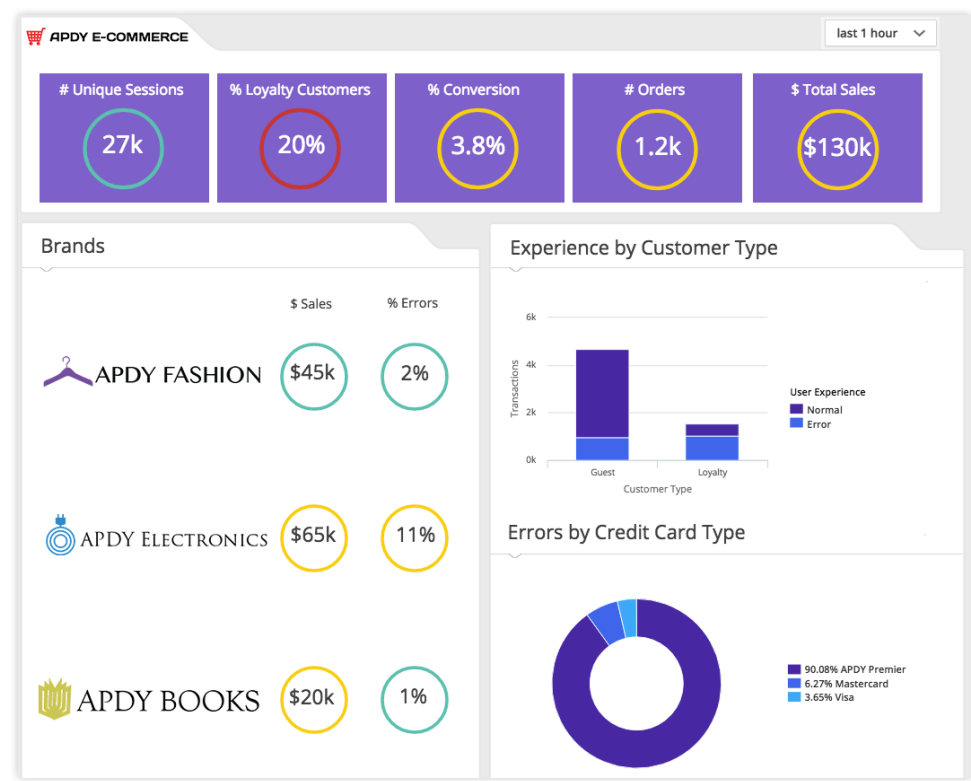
APDY E-COMMERCE

last 1 hour

# Unique Sessions
27k

% Loyalty Customers
20%

% Conversion
3.8%

# Orders
1.2k

$ Total Sales
$130k

Brands

$ Sales

% Errors

APDY FASHION
$45k
2%

APDY ELECTRONICS
$65k
11%

APDY BOOKS
$20k
1%

Experience by Customer Type

6k
4k
2k
0k

Transactions

Guest
Loyalty

Customer Type

User Experience
Normal
Error

Errors by Credit Card Type

90.08% APDY Premier
6.27% Mastercard
3.65% Visa